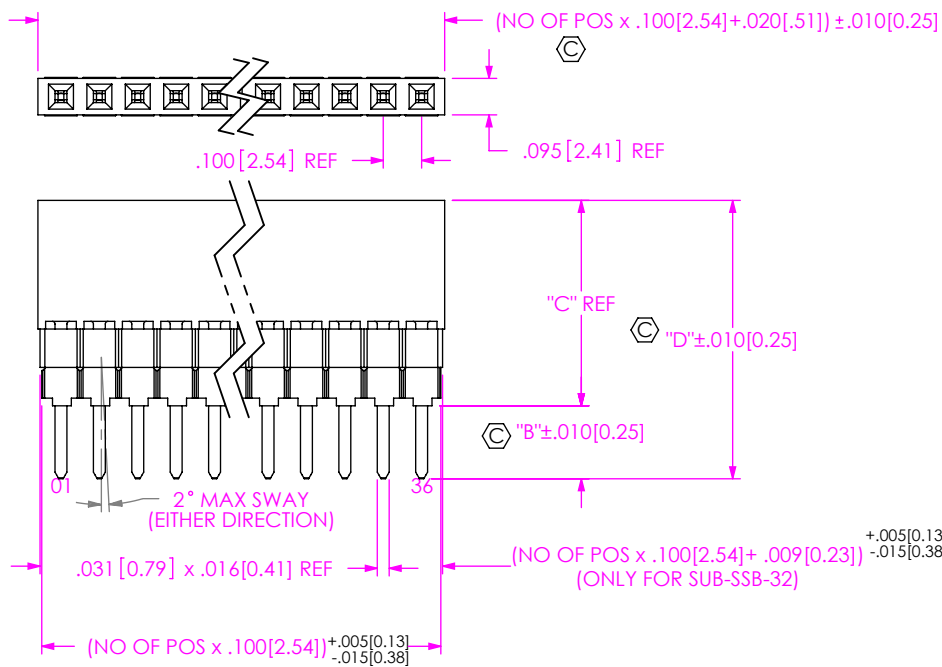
(NO OF POS x .100[2.54]+.020[.51]) ±.010[0.25]

Ⓒ

.100 [2.54] REF

.095 [2.41] REF

"C" REF

Ⓒ "D"±.010[0.25]

Ⓒ "B"±.010[0.25]

01

36

2° MAX SWAY
(EITHER DIRECTION)

.031 [0.79] x .016[0.41] REF

(NO OF POS x .100[2.54]+ .009[0.23]) $^{+.005[0.13}_{-.015[0.38}$
(ONLY FOR SUB-SSB-32)

(NO OF POS x .100[2.54]) $^{+.005[0.13]}_{-.015[0.38]}$